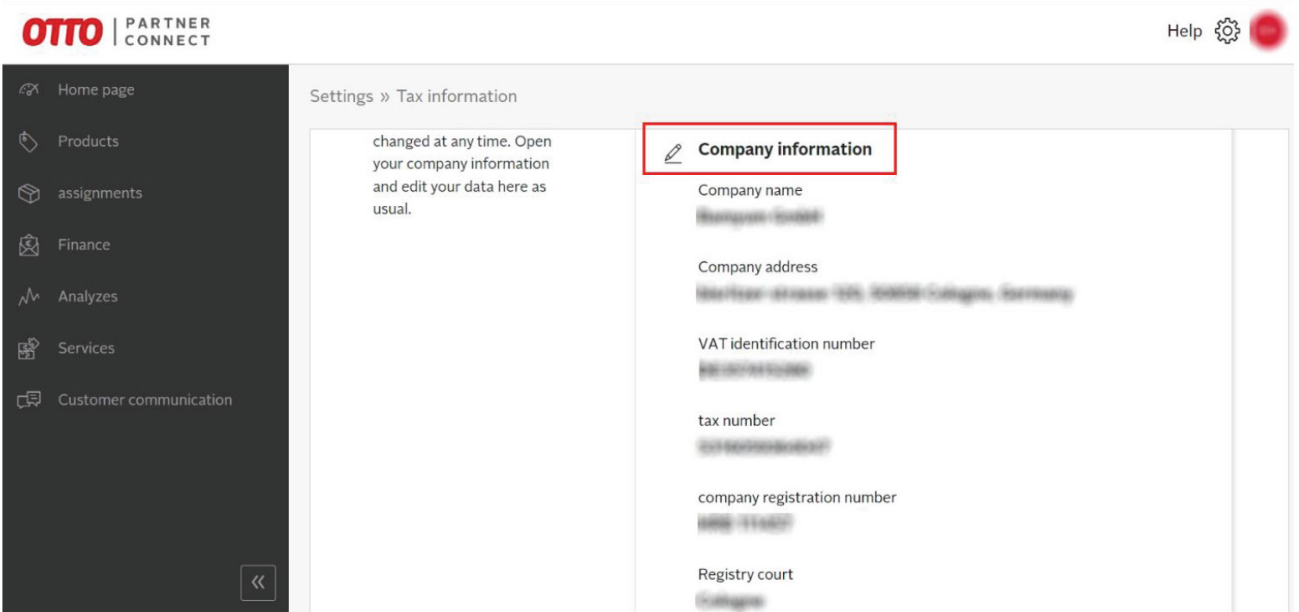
OTTO | PARTNER CONNECT

Help

Home page
Products
assignments
Finance
Analyzes
Services
Customer communication

«

Settings » Tax information

changed at any time. Open your company information and edit your data here as usual.

Company information

Company name
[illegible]

Company address
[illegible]

VAT identification number
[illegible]

tax number
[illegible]

company registration number
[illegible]

Registry court
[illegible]